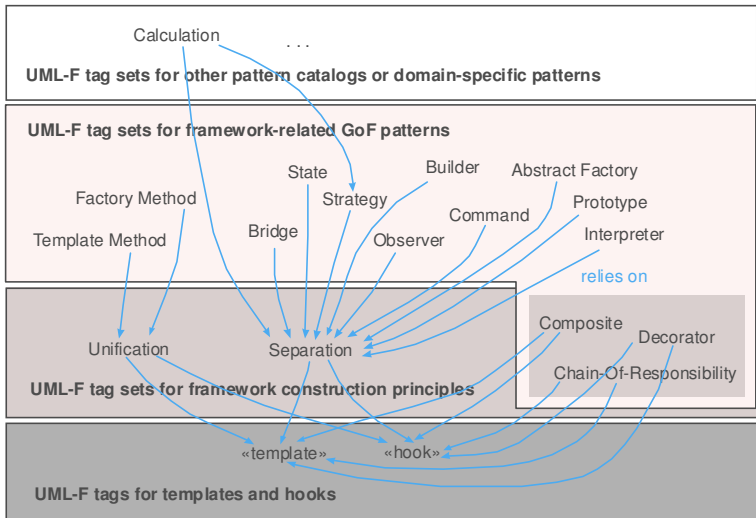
Calculation

. . .

UML-F tag sets for other pattern catalogs or domain-specific patterns

UML-F tag sets for framework-related GoF patterns

State

Builder

Abstract Factory

Factory Method

Strategy

Command

Prototype

Bridge

Observer

Interpreter

Template Method

relies on

Composite

Decorator

Unification

Separation

Chain-Of-Responsibility

UML-F tag sets for framework construction principles

«template»

«hook»

UML-F tags for templates and hooks